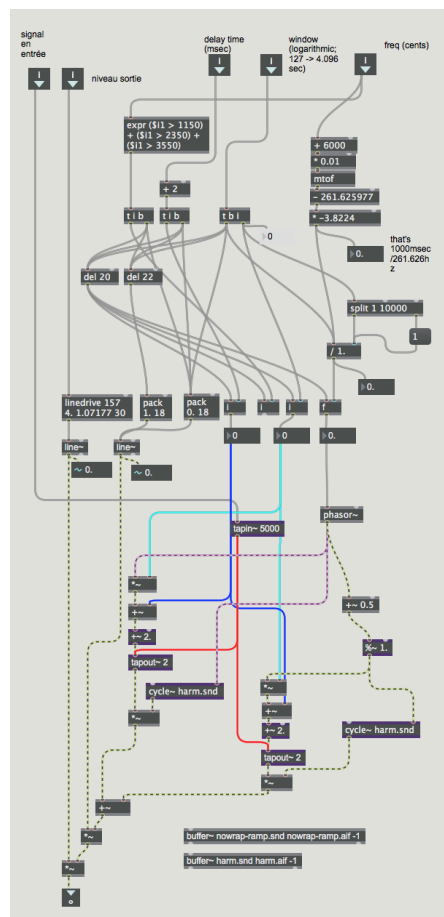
signal en entrée

niveau sortie

delay time (msec)

window (logarithmic; 127 -> 4.096 sec)

freq (cents)

expr ($i1 > 1150) + ($i1 > 2350) + ($i1 > 3550)

+ 6000

* 0.01

mtof

- 261.625977

* -3.8224

+ 2

t i b

t i b

t b i

0

0.

that's 1000msec /261.626hz

split 1 10000

1

del 20

del 22

/ 1.

0.

linedrive 157 4. 1.07177 30

pack 1. 18

pack 0. 18

f

i

i

r

0

0

0.

line~

line~

~ 0.

~ 0.

tapin~ 5000

phasor~

*~

+~

+~ 2.

+~ 0.5

%~ 1.

tapout~ 2

cycle~ harm.snd

*~

*~

+~

+~ 2.

cycle~ harm.snd

tapout~ 2

*~

+~

*~

*~

buffer~ nowrap-ramp.snd nowrap-ramp.aif -1

buffer~ harm.snd harm.aif -1